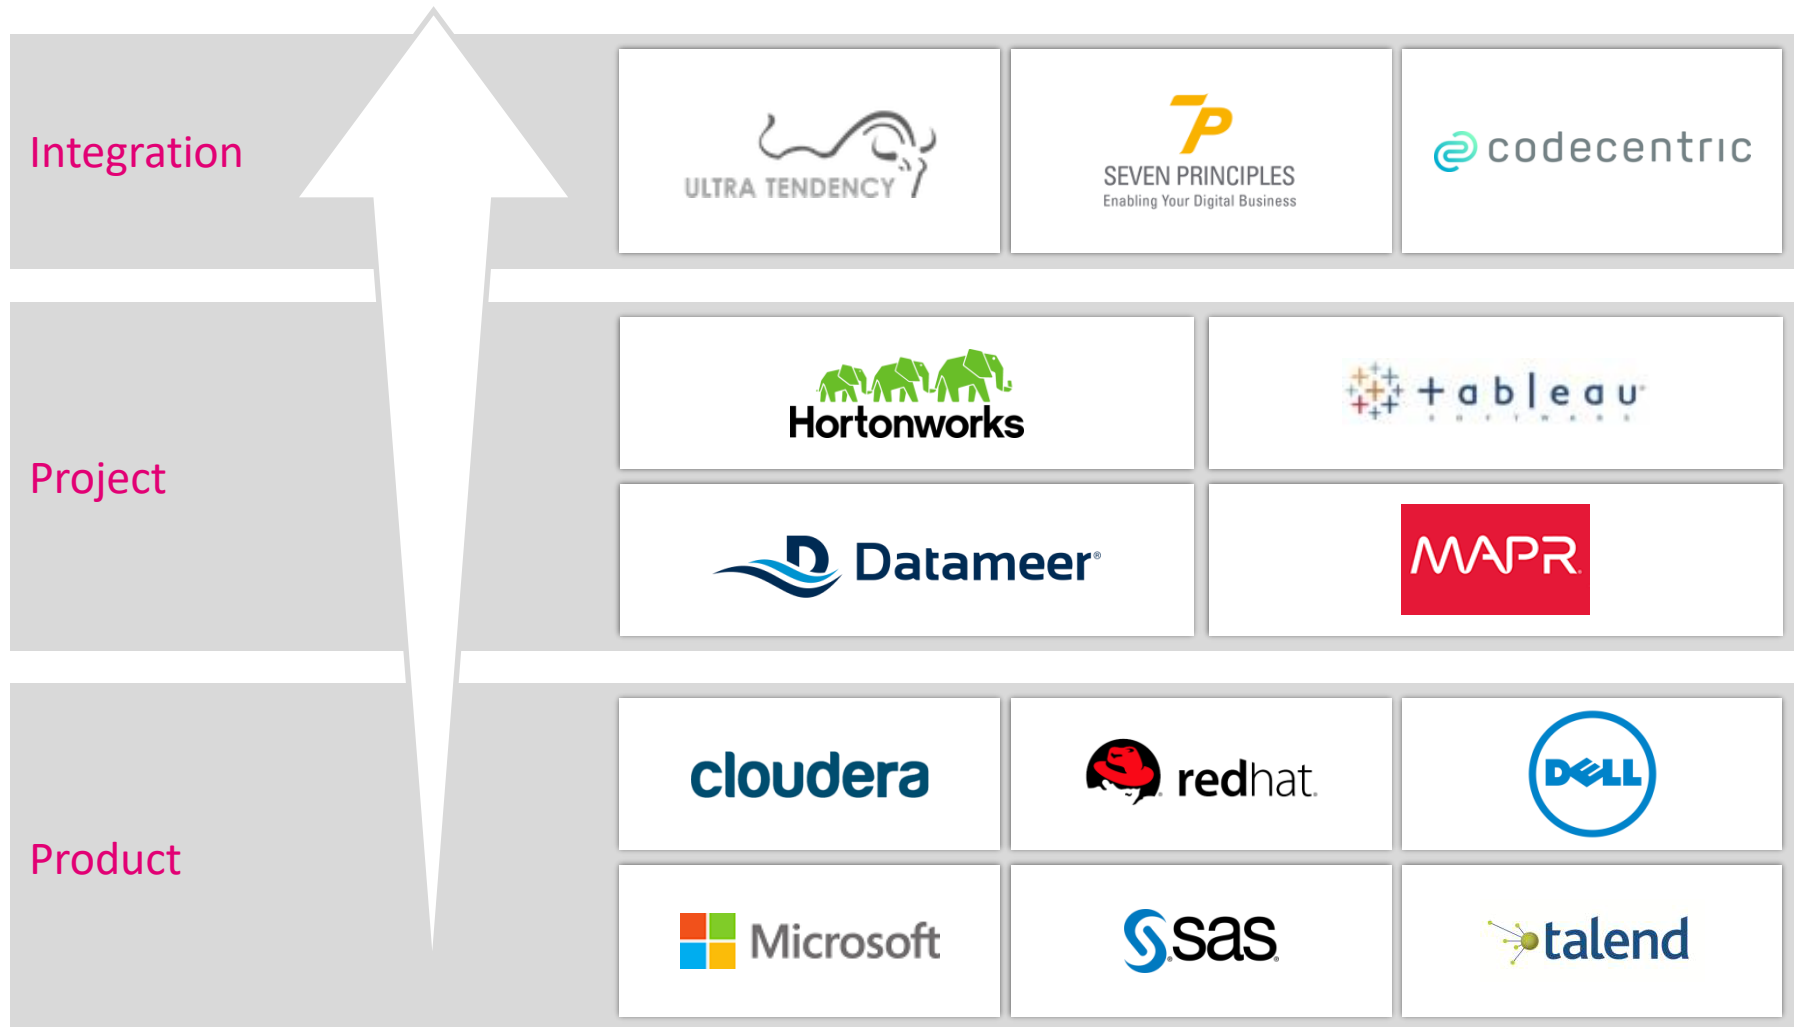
Integration

ULTRA TENDENCY

7P
SEVEN PRINCIPLES
Enabling Your Digital Business

codecentric

Project

Hortonworks

+ a b l e a u
S O F T W A R E

Datameer

MAPR

Product

cloudera

redhat.

DELL

Microsoft

sas

talend